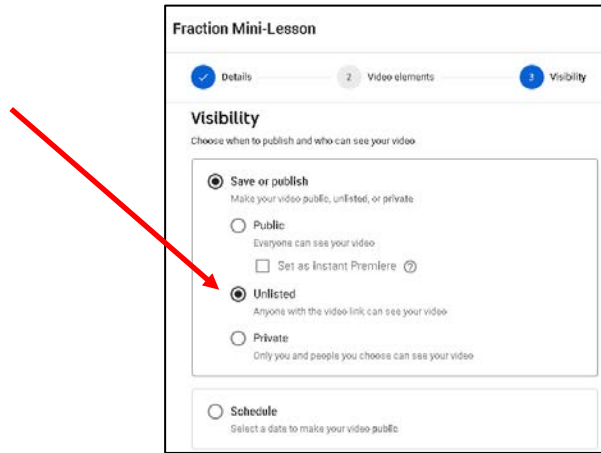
Fraction Mini-Lesson

Details

2 Video elements

3 Visibility

Visibility

Choose when to publish and who can see your video

Save or publish

Make your video public, unlisted, or private

Public

Everyone can see your video

Set as instant Premiere

Unlisted

Anyone with the video link can see your video

Private

Only you and people you choose can see your video

Schedule

Select a date to make your video public